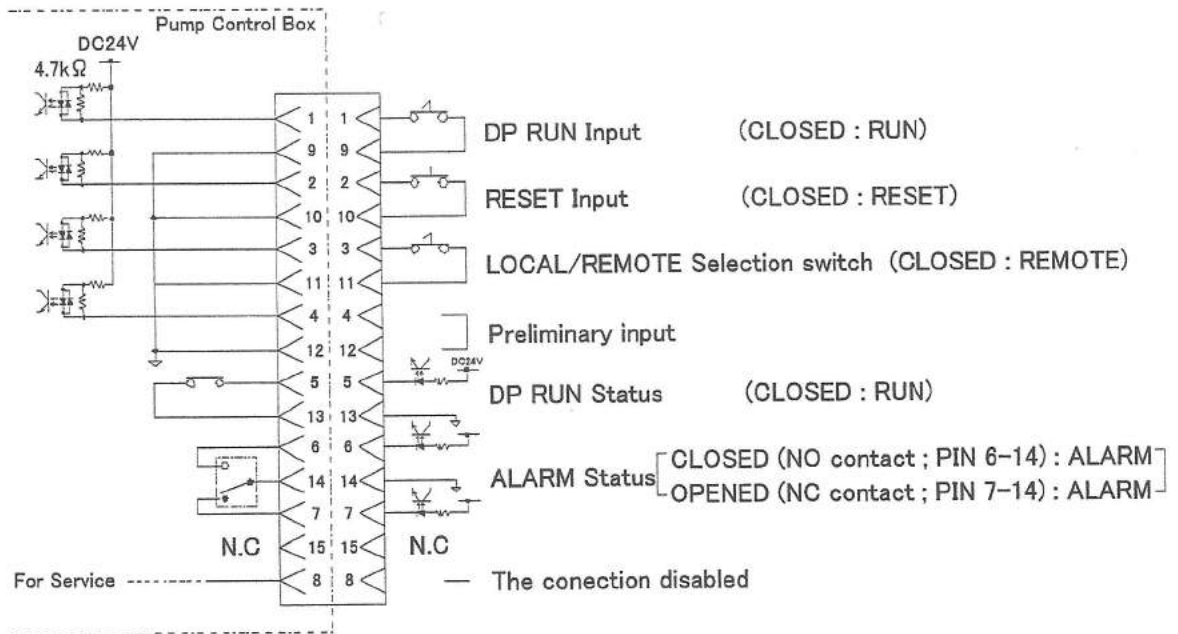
Pump Control Box

DC24V

4.7k$\Omega$

1 1 DP RUN Input (CLOSED : RUN)

9 9

2 2 RESET Input (CLOSED : RESET)

10 10

3 3 LOCAL/REMOTE Selection switch (CLOSED : REMOTE)

11 11

4 4 Preliminary input

12 12

DC24V

5 5 DP RUN Status (CLOSED : RUN)

13 13

6 6

14 14 ALARM Status CLOSED (NO contact ; PIN 6–14) : ALARM

OPENED (NC contact ; PIN 7–14) : ALARM

7 7

N.C 15 15 N.C

For Service 8 8 — The conection disabled